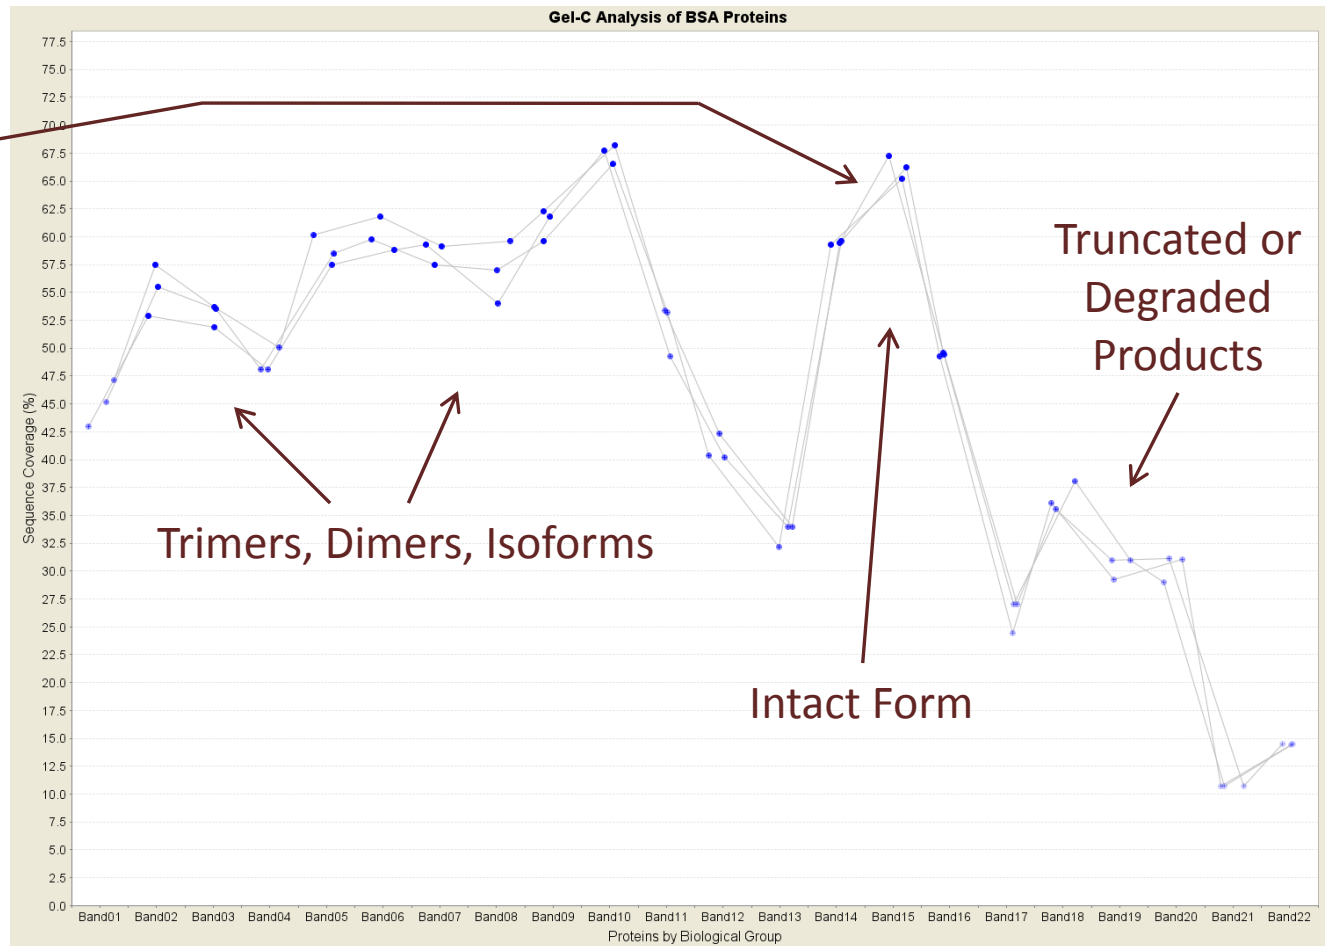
Gel-C Analysis of BSA Proteins

77.5
75.0
72.5
70.0
67.5
65.0
62.5
60.0
57.5
55.0
52.5
50.0
47.5
45.0
42.5
40.0
37.5
35.0
32.5
30.0
27.5
25.0
22.5
20.0
17.5
15.0
12.5
10.0
7.5
5.0
2.5
0.0

Sequence Coverage (%)

Truncated or Degraded Products

Trimers, Dimers, Isoforms

Intact Form

Band01 Band02 Band03 Band04 Band05 Band06 Band07 Band08 Band09 Band10 Band11 Band12 Band13 Band14 Band15 Band16 Band17 Band18 Band19 Band20 Band21 Band22

Proteins by Biological Group